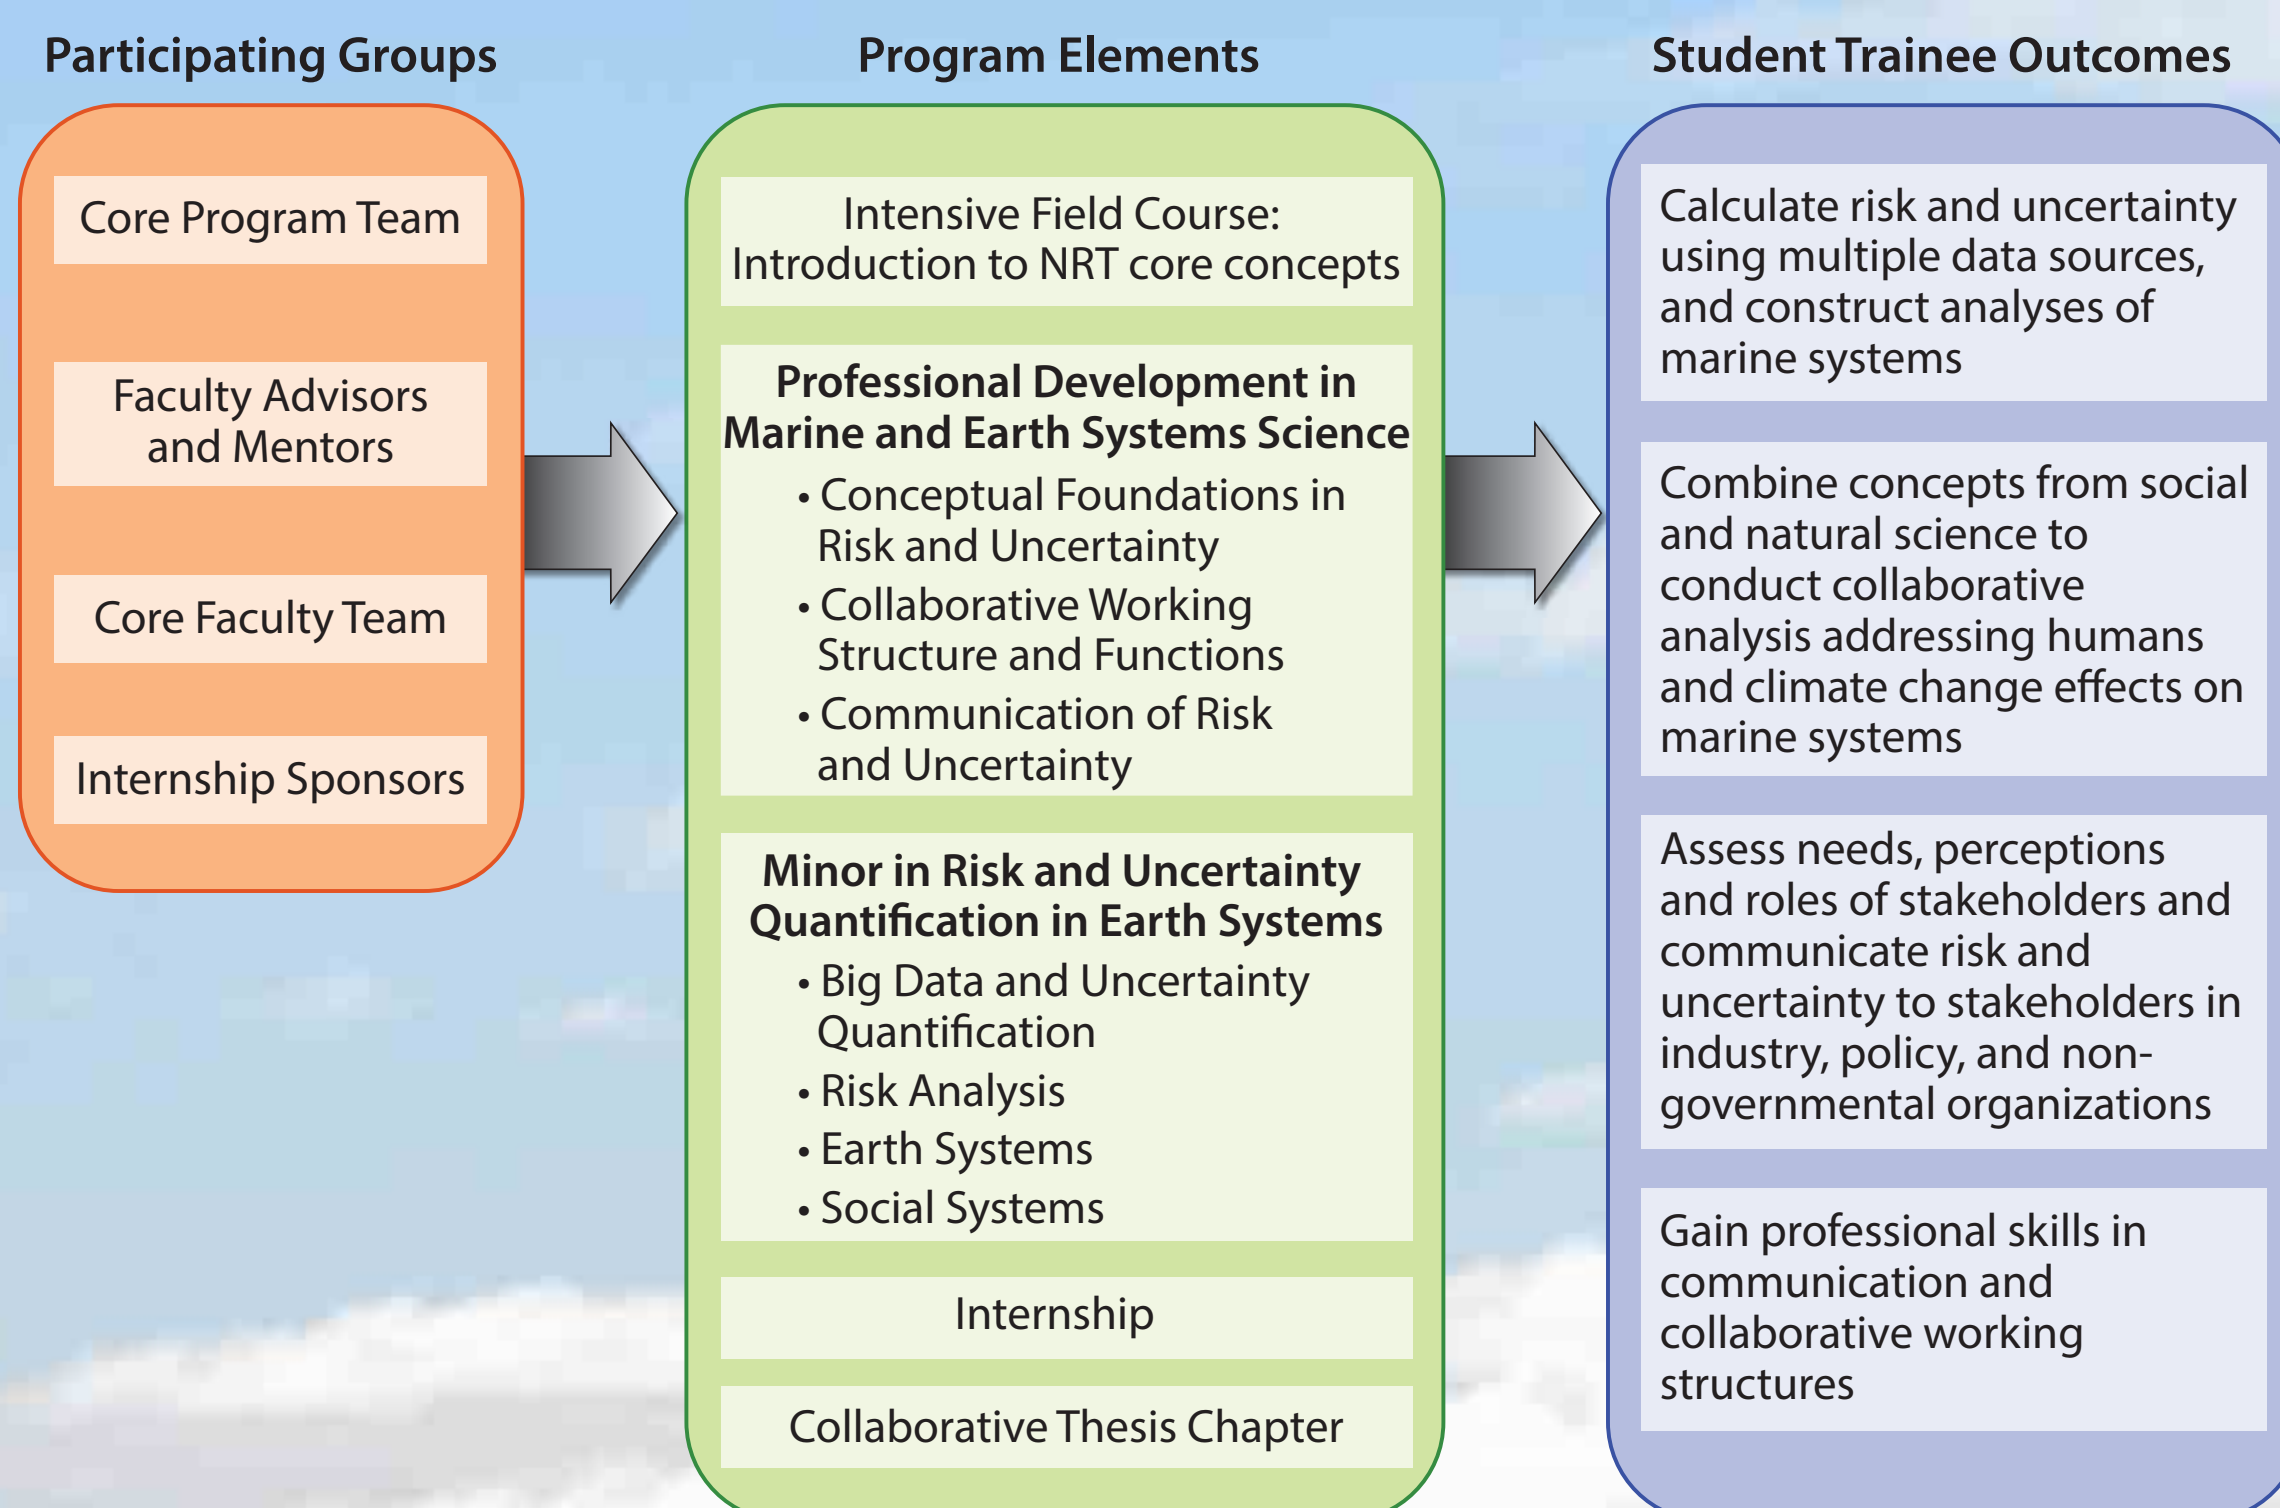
Participating Groups

Core Program Team

Faculty Advisors and Mentors

Core Faculty Team

Internship Sponsors

Program Elements

Intensive Field Course: Introduction to NRT core concepts

Professional Development in Marine and Earth Systems Science

• Conceptual Foundations in Risk and Uncertainty
• Collaborative Working Structure and Functions
• Communication of Risk and Uncertainty

Minor in Risk and Uncertainty Quantification in Earth Systems

• Big Data and Uncertainty Quantification
• Risk Analysis
• Earth Systems
• Social Systems

Internship

Collaborative Thesis Chapter

Student Trainee Outcomes

Calculate risk and uncertainty using multiple data sources, and construct analyses of marine systems

Combine concepts from social and natural science to conduct collaborative analysis addressing humans and climate change effects on marine systems

Assess needs, perceptions and roles of stakeholders and communicate risk and uncertainty to stakeholders in industry, policy, and non-governmental organizations

Gain professional skills in communication and collaborative working structures